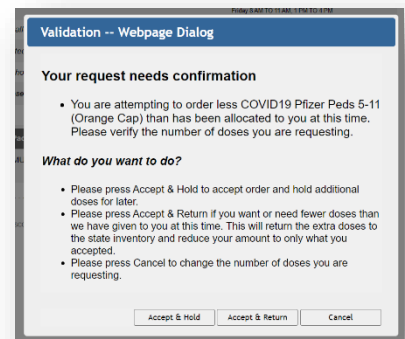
Friday 9AM TO 11AM, 1PM TO 4PM

Validation -- Webpage Dialog

Your request needs confirmation

• You are attempting to order less COVID19 Pfizer Peds 5-11 (Orange Cap) than has been allocated to you at this time. Please verify the number of doses you are requesting.

What do you want to do?

• Please press Accept & Hold to accept order and hold additional doses for later.
• Please press Accept & Return if you want or need fewer doses than we have given to you at this time. This will return the extra doses to the state inventory and reduce your amount to only what you accepted.
• Please press Cancel to change the number of doses you are requesting.

Accept & Hold | Accept & Return | Cancel